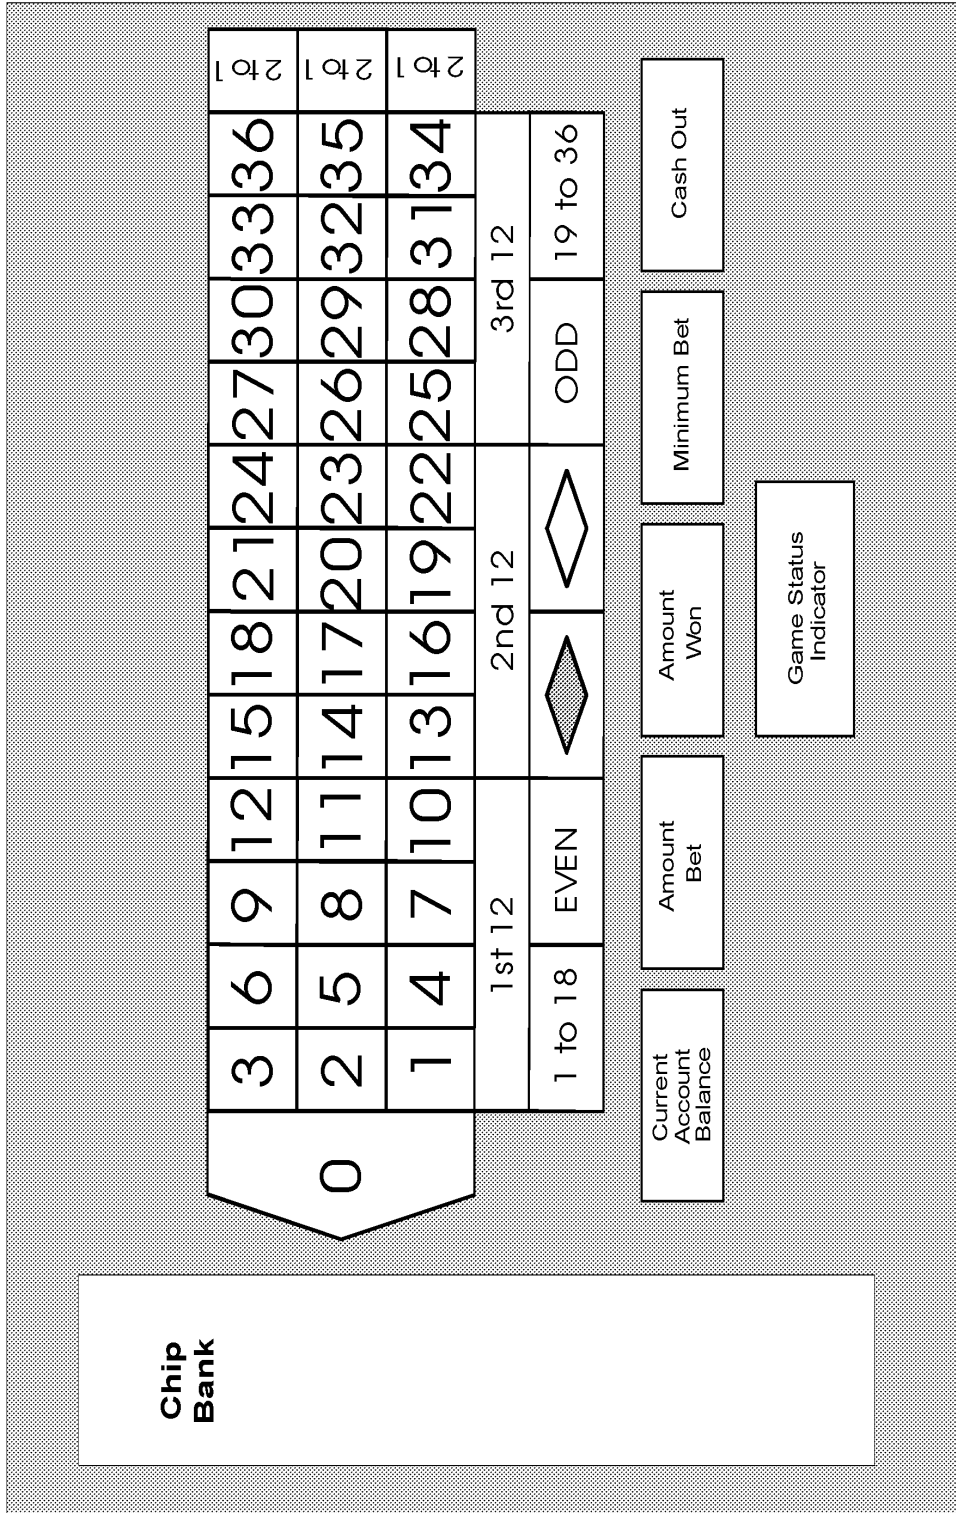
Chip Bank

0

| 3 | 6 | 9 | 12 | 15 | 18 | 21 | 24 | 27 | 30 | 33 | 36 | 2 to 1 |
|---|---|---|---|---|---|---|---|---|---|---|---|---|
| 2 | 5 | 8 | 11 | 14 | 17 | 20 | 23 | 26 | 29 | 32 | 35 | 2 to 1 |
| 1 | 4 | 7 | 10 | 13 | 16 | 19 | 22 | 25 | 28 | 31 | 34 | 2 to 1 |

1st 12

2nd 12

3rd 12

1 to 18

EVEN

ODD

19 to 36

Current Account Balance

Amount Bet

Amount Won

Minimum Bet

Cash Out

Game Status Indicator